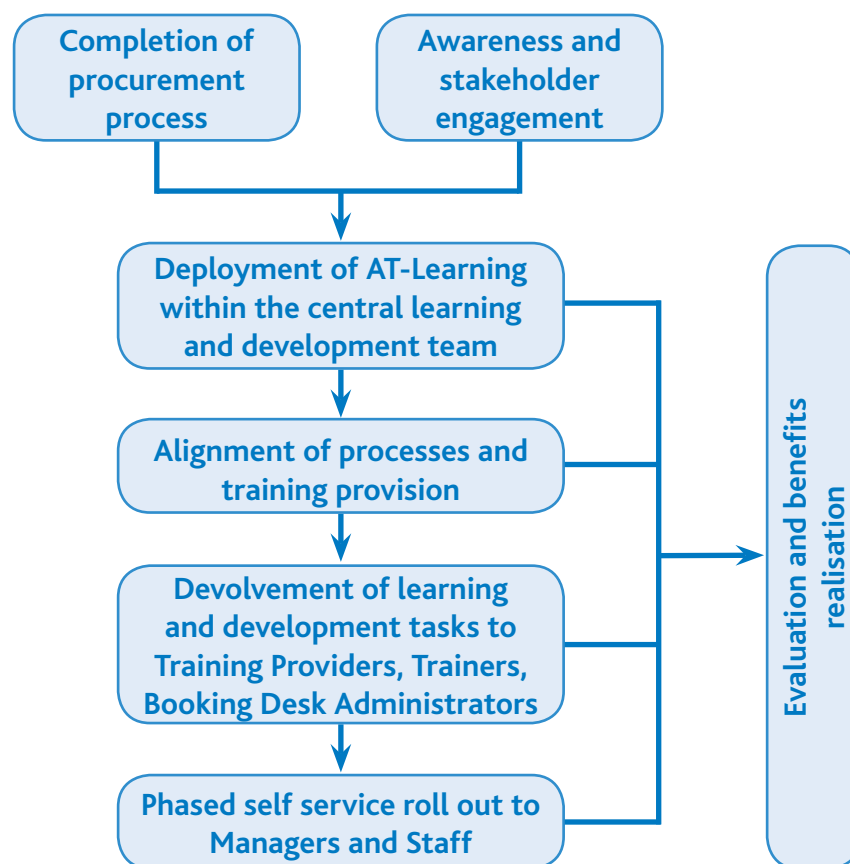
Completion of procurement process

Awareness and stakeholder engagement

Deployment of AT-Learning within the central learning and development team

Alignment of processes and training provision

Devolvement of learning and development tasks to Training Providers, Trainers, Booking Desk Administrators

Phased self service roll out to Managers and Staff

Evaluation and benefits realisation